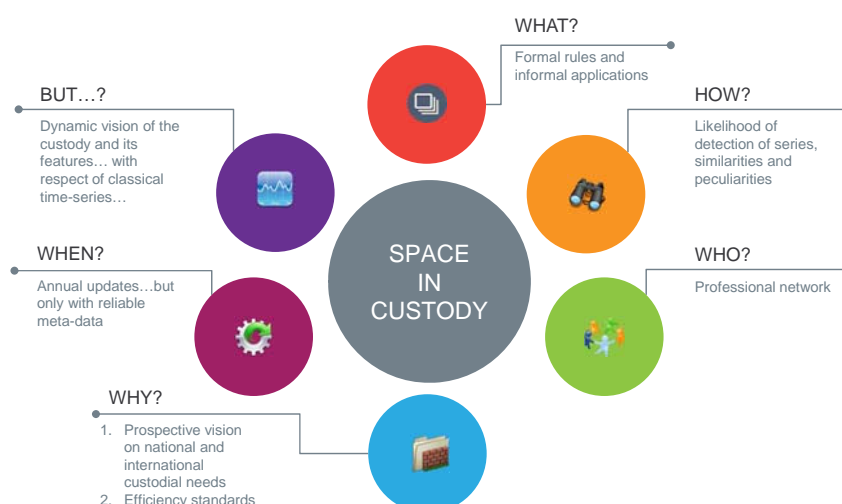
WHAT?

Formal rules and informal applications

BUT…?

Dynamic vision of the custody and its features… with respect of classical time-series…

HOW?

Likelihood of detection of series, similarities and peculiarities

SPACE IN CUSTODY

WHEN?

Annual updates…but only with reliable meta-data

WHO?

Professional network

WHY?

1. Prospective vision on national and international custodial needs
2. Efficiency standards